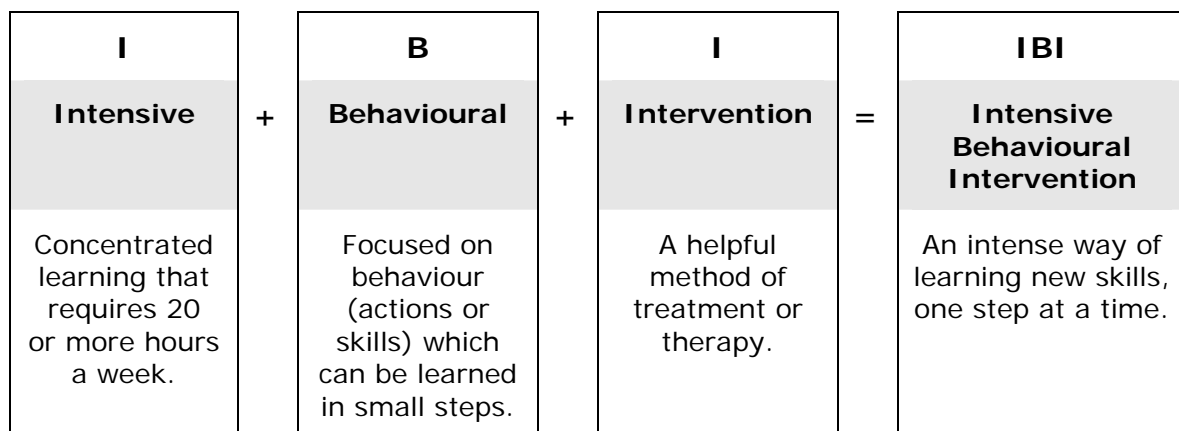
| I |  | B |  | I |  | IBI |
|---|---|---|---|---|---|---|
| Intensive | + | Behavioural | + | Intervention | = | Intensive Behavioural Intervention |
| Concentrated learning that requires 20 or more hours a week. |  | Focused on behaviour (actions or skills) which can be learned in small steps. |  | A helpful method of treatment or therapy. |  | An intense way of learning new skills, one step at a time. |